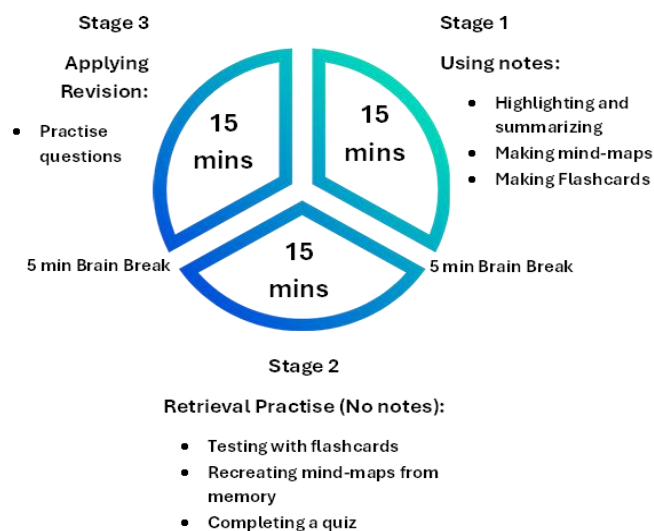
Stage 3

Applying Revision:

- Practise questions

Stage 1

Using notes:

- Highlighting and summarizing
- Making mind-maps
- Making Flashcards

15 mins

15 mins

15 mins

5 min Brain Break

5 min Brain Break

Stage 2

Retrieval Practise (No notes):

- Testing with flashcards
- Recreating mind-maps from memory
- Completing a quiz